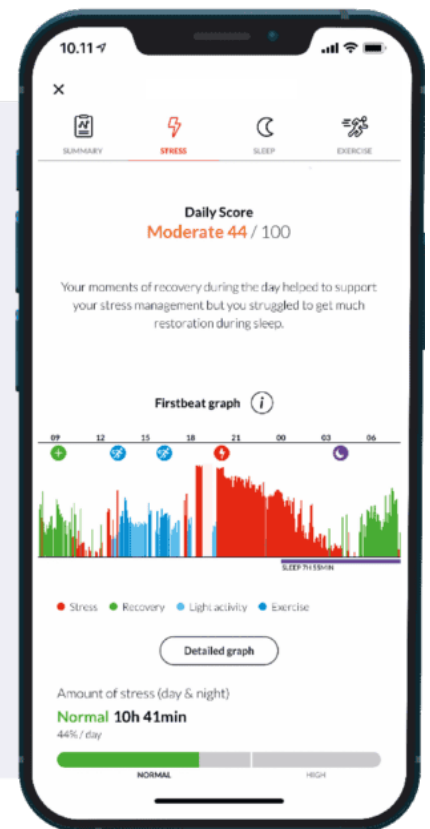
10.11

×

SUMMARY STRESS SLEEP EXERCISE

Daily Score
Moderate 44 / 100

Your moments of recovery during the day helped to support your stress management but you struggled to get much restoration during sleep.

Firstbeat graph

09 12 15 18 21 00 03 06

SLEEP 7H 55MIN

Stress Recovery Light activity Exercise

Detailed graph

Amount of stress (day & night)
Normal 10h 41min
44% / day

NORMAL HIGH